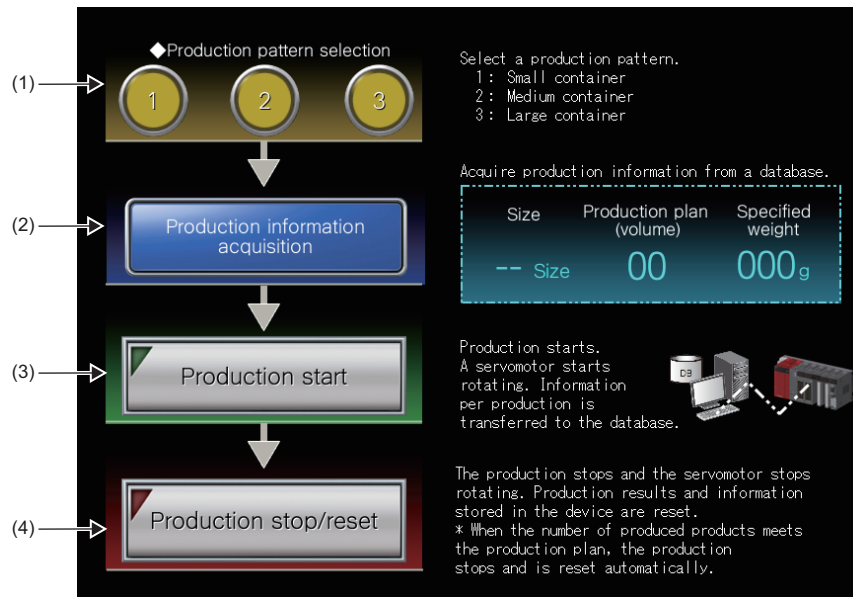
(1)

◆Production pattern selection

1 2 3

Select a production pattern.
1: Small container
2: Medium container
3: Large container

(2)

Production information acquisition

Acquire production information from a database.

| Size | Production plan (volume) | Specified weight |
|---|---|---|
| -- Size | 00 | 000g |

(3)

Production start

Production starts. A servomotor starts rotating. Information per production is transferred to the database.

DB

(4)

Production stop/reset

The production stops and the servomotor stops rotating. Production results and information stored in the device are reset.
* When the number of produced products meets the production plan, the production stops and is reset automatically.